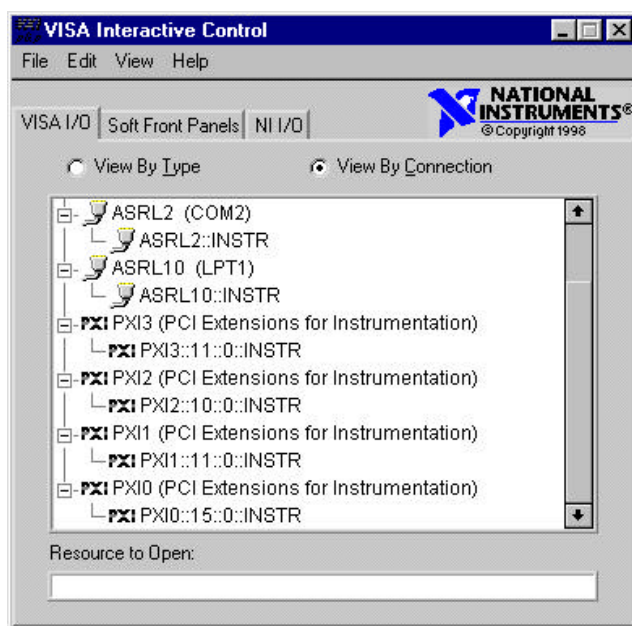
VISA Interactive Control

File Edit View Help

VISA I/O | Soft Front Panels | NI I/O

NATIONAL INSTRUMENTS®
©Copyright 1998

View By Type
View By Connection

ASRL2 (COM2)
ASRL2::INSTR
ASRL10 (LPT1)
ASRL10::INSTR
PXI PXI3 (PCI Extensions for Instrumentation)
PXI PXI3::11::0::INSTR
PXI PXI2 (PCI Extensions for Instrumentation)
PXI PXI2::10::0::INSTR
PXI PXI1 (PCI Extensions for Instrumentation)
PXI PXI1::11::0::INSTR
PXI PXI0 (PCI Extensions for Instrumentation)
PXI PXI0::15::0::INSTR

Resource to Open: